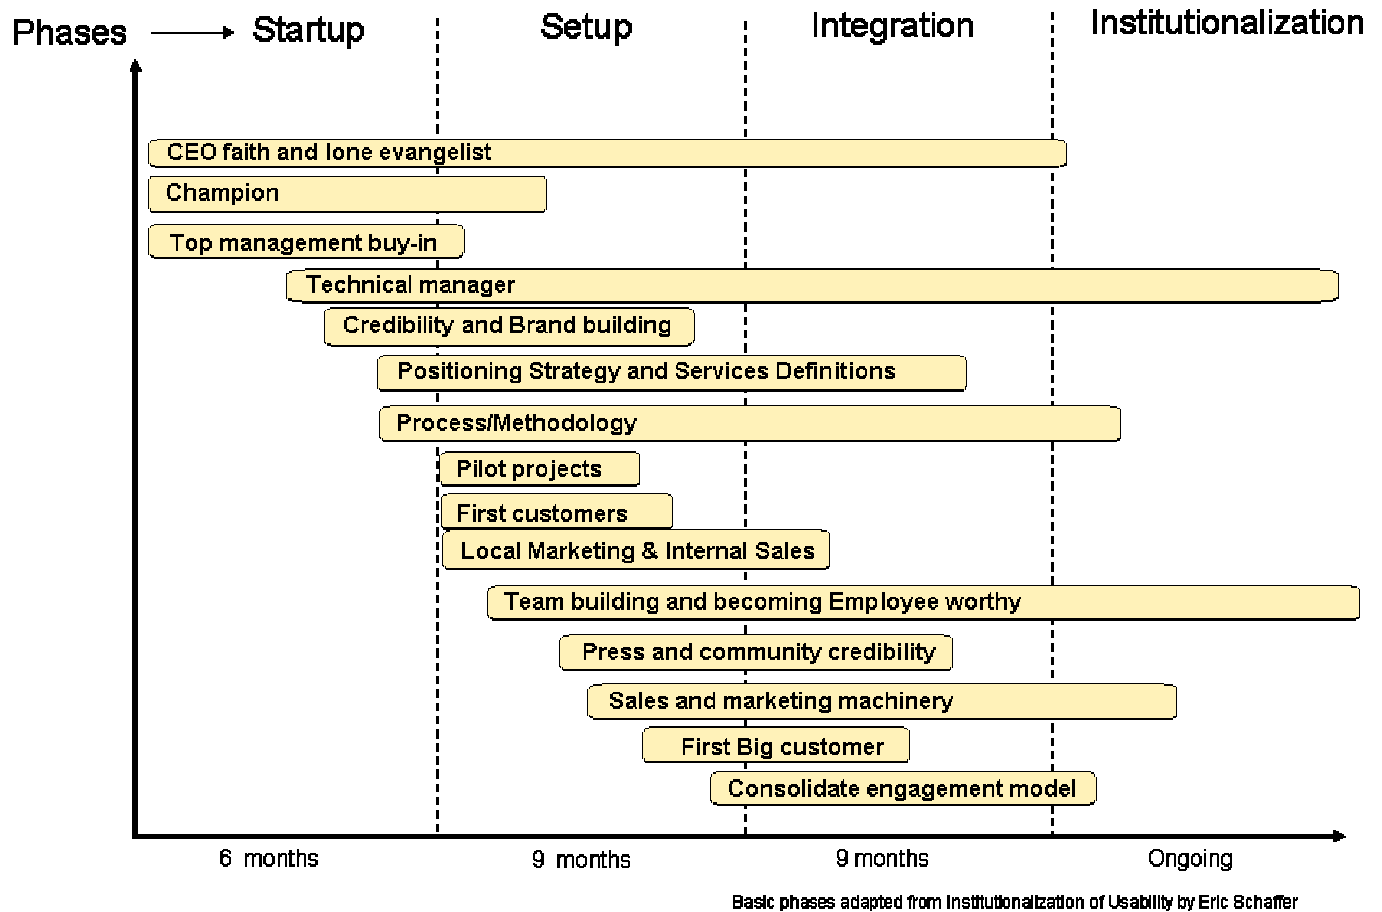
Phases → Startup | Setup | Integration | Institutionalization

CEO faith and lone evangelist
Champion
Top management buy-in
Technical manager
Credibility and Brand building
Positioning Strategy and Services Definitions
Process/Methodology
Pilot projects
First customers
Local Marketing & Internal Sales
Team building and becoming Employee worthy
Press and community credibility
Sales and marketing machinery
First Big customer
Consolidate engagement model

6 months | 9 months | 9 months | Ongoing

Basic phases adapted from Institutionalization of Usability by Eric Schaffer